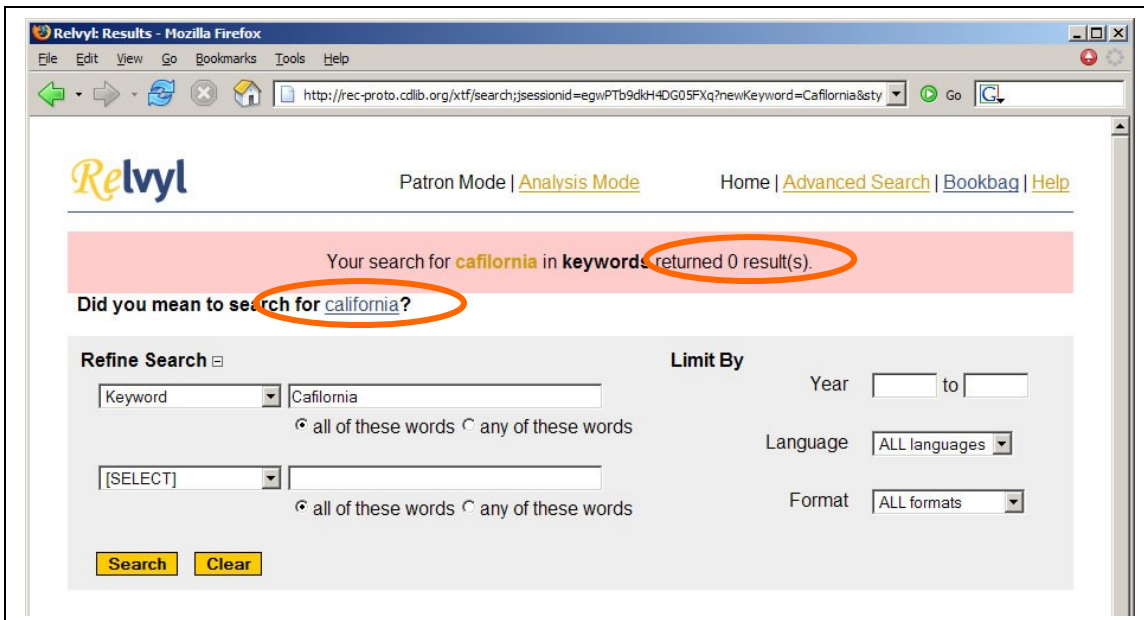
Relvyl: Results - Mozilla Firefox

File Edit View Go Bookmarks Tools Help

http://rec-proto.cdlib.org/xtf/search;jsessionid=egwPTb9dkH4DG05FXq?newKeyword=Cafilornia&sty

Go

Relvyl

Patron Mode | Analysis Mode

Home | Advanced Search | Bookbag | Help

Your search for cafilornia in keywords returned 0 result(s).

Did you mean to search for california?

Refine Search

Keyword

Cafilornia

all of these words any of these words

[SELECT]

all of these words any of these words

Search Clear

Limit By

Year to

Language ALL languages

Format ALL formats